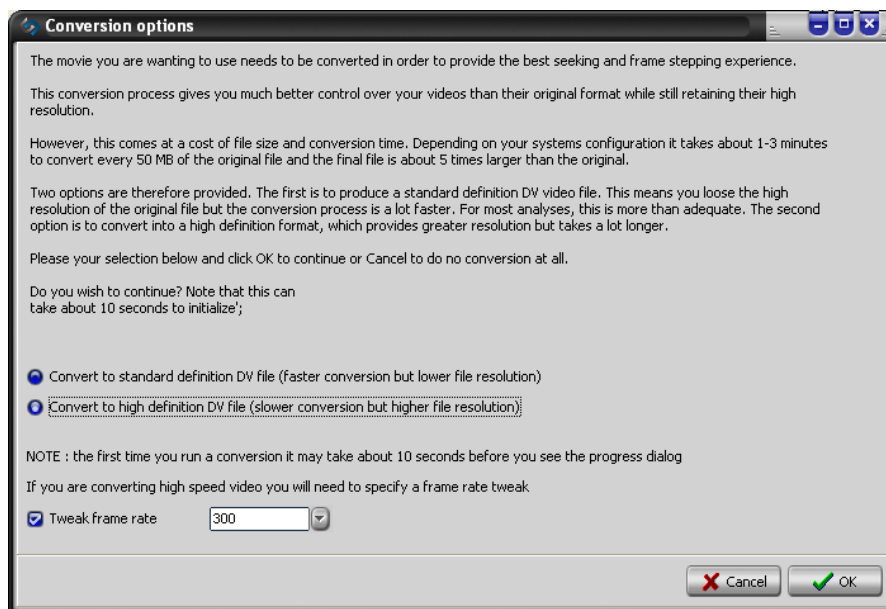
Conversion options

The movie you are wanting to use needs to be converted in order to provide the best seeking and frame stepping experience.

This conversion process gives you much better control over your videos than their original format while still retaining their high resolution.

However, this comes at a cost of file size and conversion time. Depending on your systems configuration it takes about 1-3 minutes to convert every 50 MB of the original file and the final file is about 5 times larger than the original.

Two options are therefore provided. The first is to produce a standard definition DV video file. This means you loose the high resolution of the original file but the conversion process is a lot faster. For most analyses, this is more than adequate. The second option is to convert into a high definition format, which provides greater resolution but takes a lot longer.

Please your selection below and click OK to continue or Cancel to do no conversion at all.

Do you wish to continue? Note that this can
take about 10 seconds to initialize';

Convert to standard definition DV file (faster conversion but lower file resolution)

Convert to high definition DV file (slower conversion but higher file resolution)

NOTE : the first time you run a conversion it may take about 10 seconds before you see the progress dialog

If you are converting high speed video you will need to specify a frame rate tweak

Tweak frame rate 300

Cancel OK